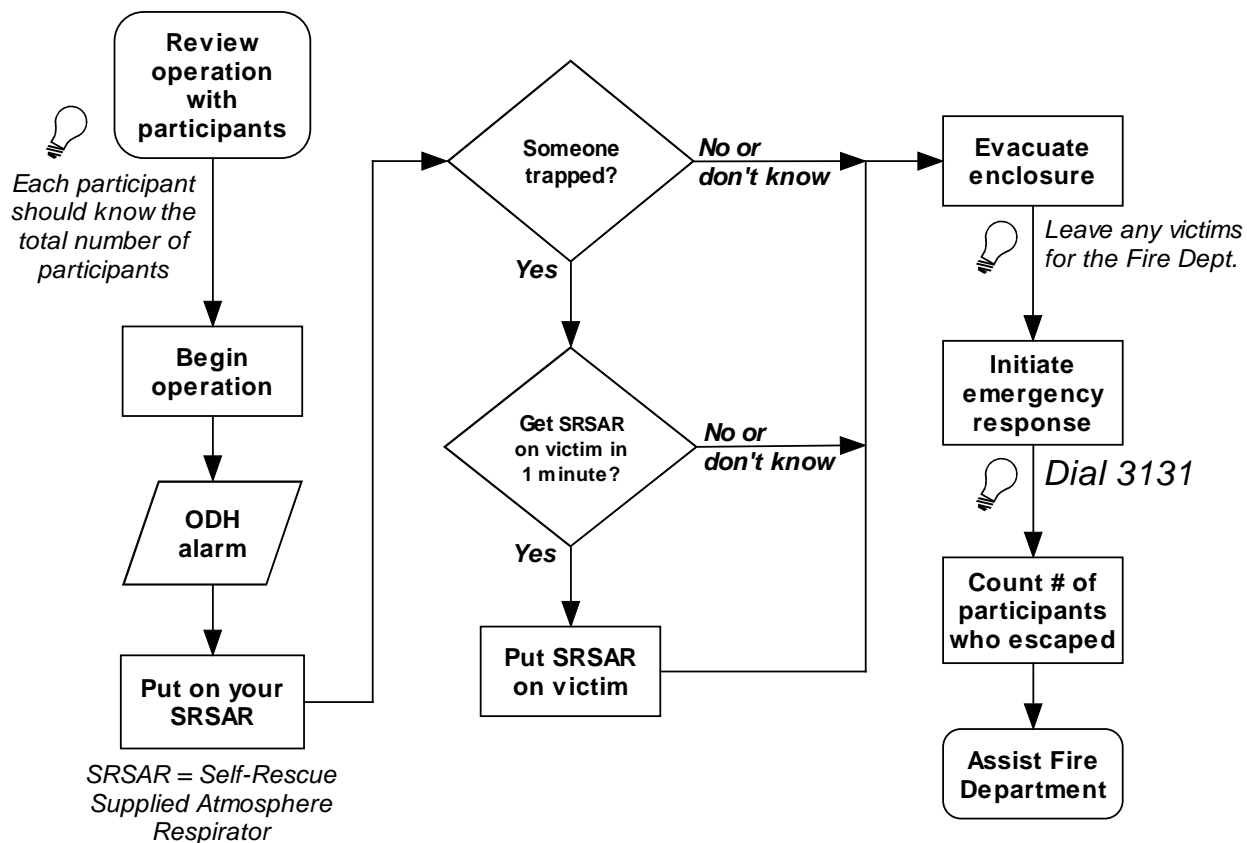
Review operation with participants

Each participant should know the total number of participants

Begin operation

ODH alarm

Put on your SRSAR

SRSAR = Self-Rescue Supplied Atmosphere Respirator

Someone trapped?

No or don't know

Yes

Get SRSAR on victim in 1 minute?

No or don't know

Yes

Put SRSAR on victim

Evacuate enclosure

Leave any victims for the Fire Dept.

Initiate emergency response

Dial 3131

Count # of participants who escaped

Assist Fire Department